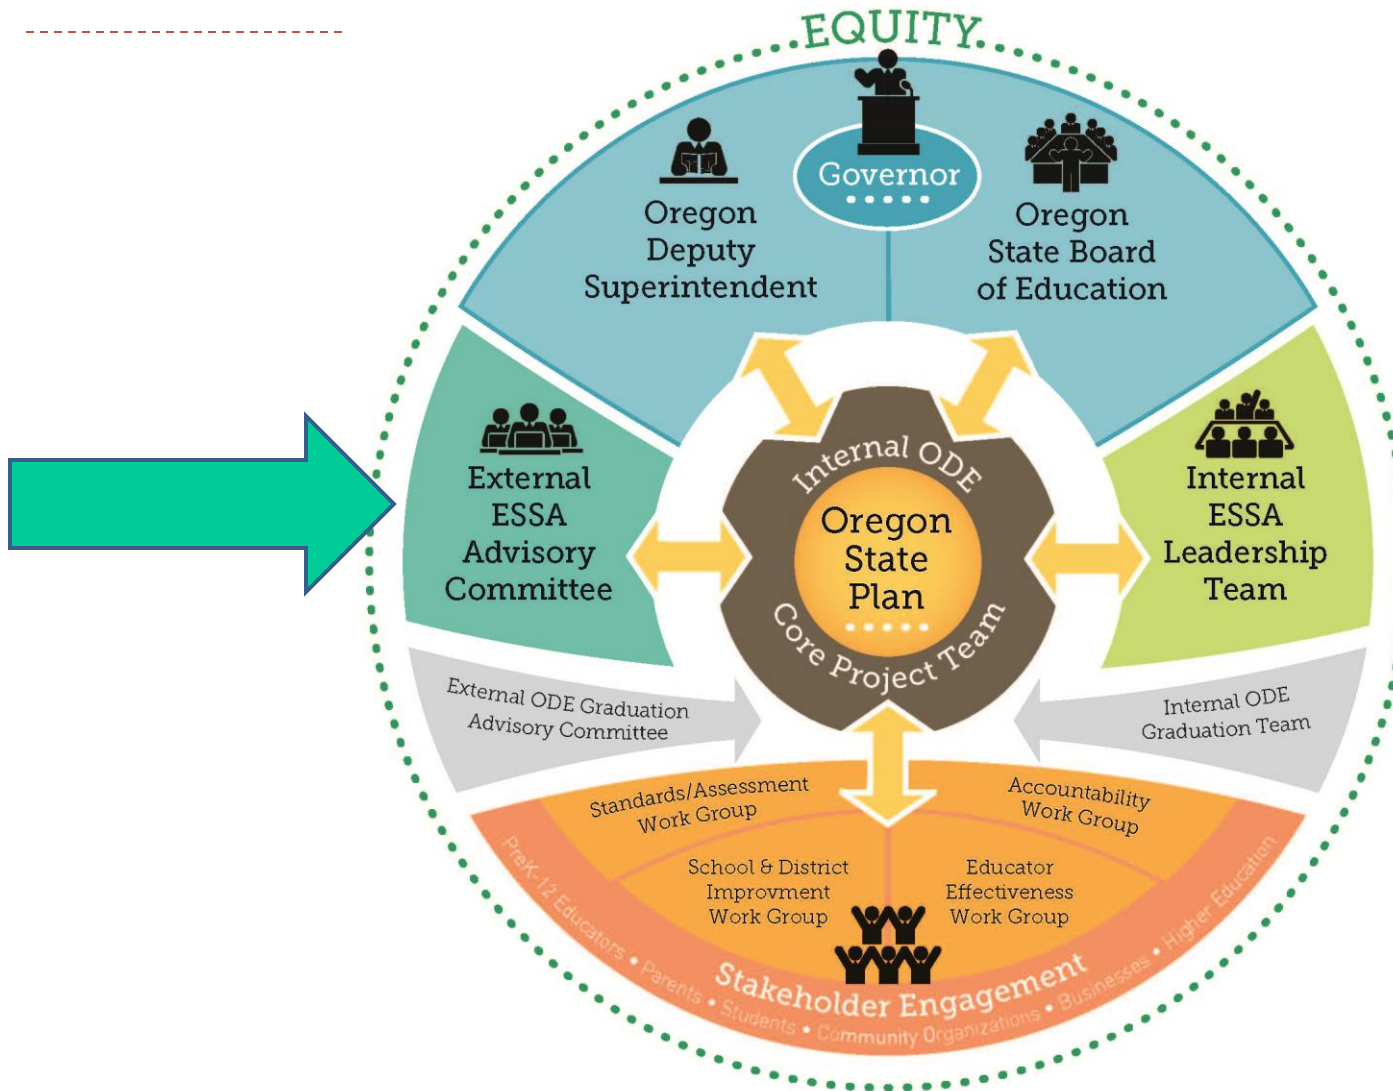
EQUITY

Governor

Oregon Deputy Superintendent

Oregon State Board of Education

External ESSA Advisory Committee

Internal ODE

Oregon State Plan

Core Project Team

Internal ESSA Leadership Team

External ODE Graduation Advisory Committee

Internal ODE Graduation Team

Standards/Assessment Work Group

Accountability Work Group

School & District Improvment Work Group

Educator Effectiveness Work Group

PreK-12 Educators • Parents • Students • Community Organizations • Businesses • Higher Education

Stakeholder Engagement